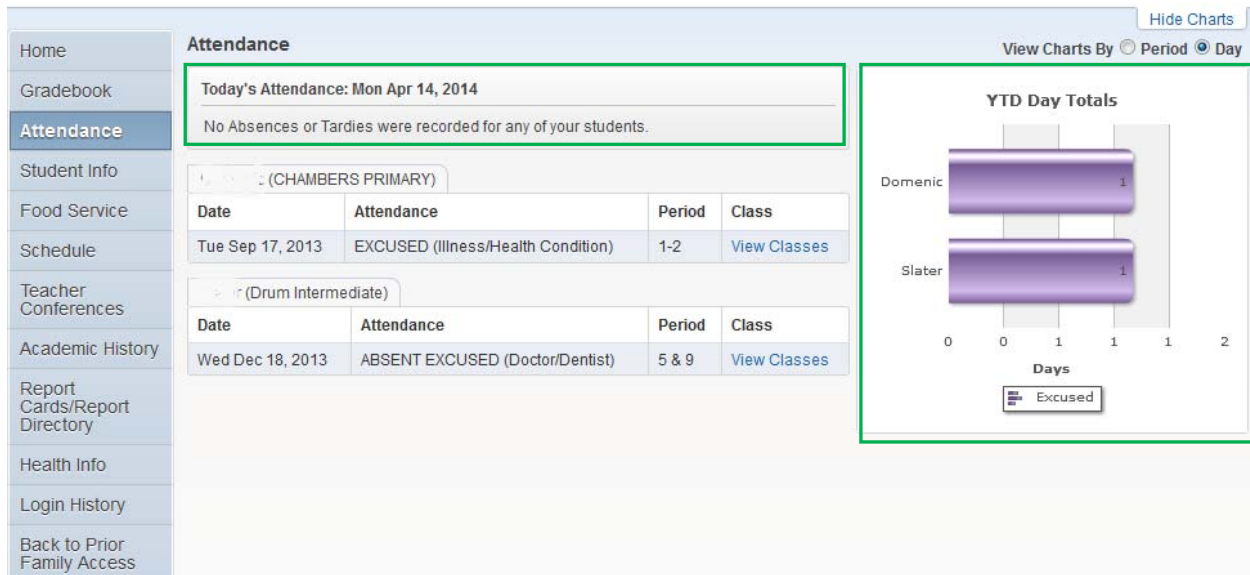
Hide Charts

Home
Gradebook
Attendance
Student Info
Food Service
Schedule
Teacher Conferences
Academic History
Report Cards/Report Directory
Health Info
Login History
Back to Prior Family Access

Attendance

View Charts By Period Day

Today's Attendance: Mon Apr 14, 2014

No Absences or Tardies were recorded for any of your students.

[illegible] (CHAMBERS PRIMARY)

| Date | Attendance | Period | Class |
|---|---|---|---|
| Tue Sep 17, 2013 | EXCUSED (Illness/Health Condition) | 1-2 | View Classes |

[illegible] (Drum Intermediate)

| Date | Attendance | Period | Class |
|---|---|---|---|
| Wed Dec 18, 2013 | ABSENT EXCUSED (Doctor/Dentist) | 5 & 9 | View Classes |

YTD Day Totals

Domenic 1
Slater 1

0 0 1 1 1 2

Days

Excused